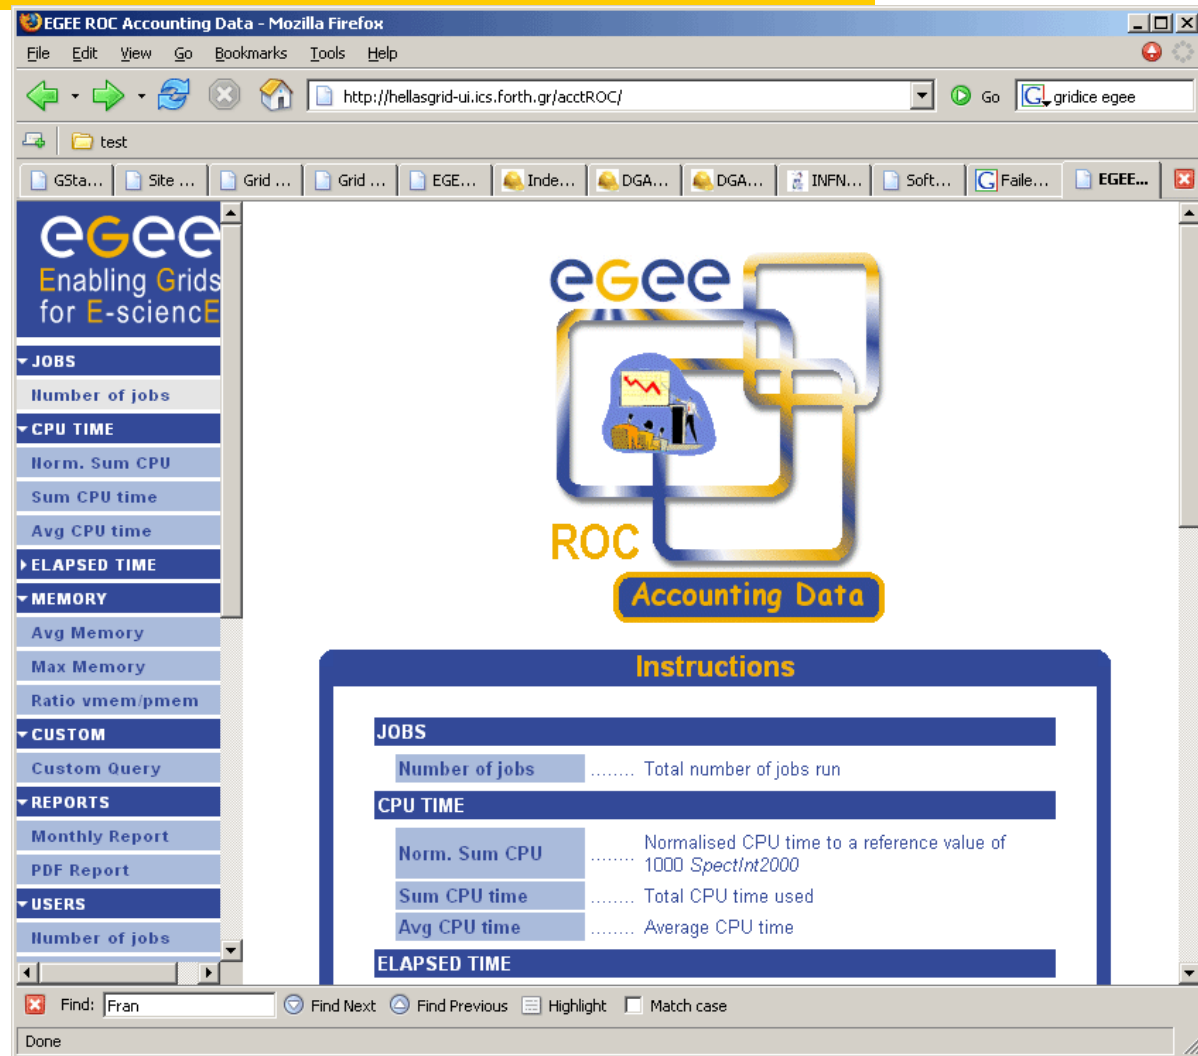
EGEE ROC Accounting Data - Mozilla Firefox

File Edit View Go Bookmarks Tools Help

http://hellasgrid-ui.ics.forth.gr/acctROC/

Go

gridice egee

test

GSta... Site ... Grid ... Grid ... EGE... Inde... DGA... DGA... INFN... Soft... Faile... EGEE...

egee
Enabling Grids for E-sciencE

JOBS
Number of jobs
CPU TIME
Norm. Sum CPU
Sum CPU time
Avg CPU time
ELAPSED TIME
MEMORY
Avg Memory
Max Memory
Ratio vmem/pmem
CUSTOM
Custom Query
REPORTS
Monthly Report
PDF Report
USERS
Number of jobs

egee
ROC
Accounting Data

Instructions

JOBS

Number of jobs ........ Total number of jobs run

CPU TIME

Norm. Sum CPU ........ Normalised CPU time to a reference value of 1000 *SpectInt2000*

Sum CPU time ........ Total CPU time used

Avg CPU time ........ Average CPU time

ELAPSED TIME

Find: Fran Find Next Find Previous Highlight Match case

Done